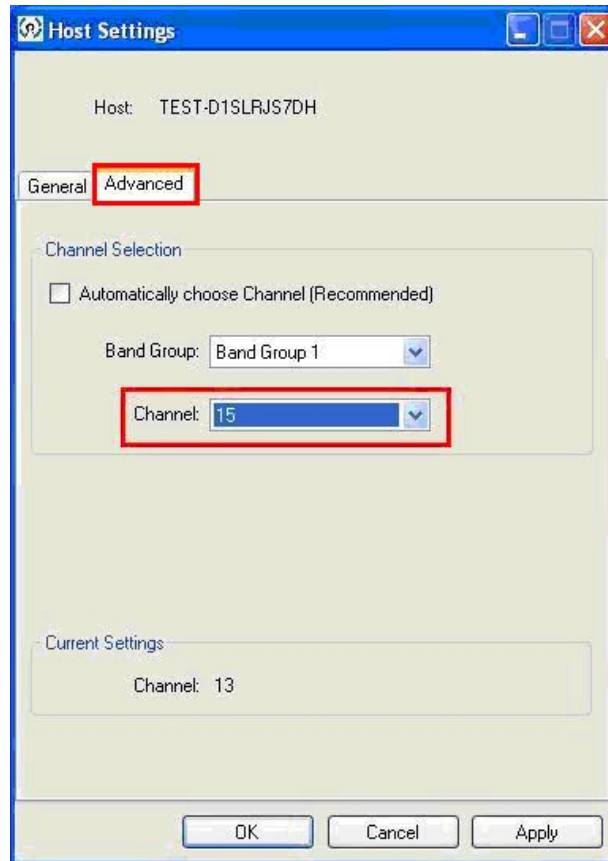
Host Settings

Host: TEST-D1SLRJS7DH

General Advanced

Channel Selection

Automatically choose Channel (Recommended)

Band Group: Band Group 1

Channel: 15

Current Settings

Channel: 13

OK Cancel Apply